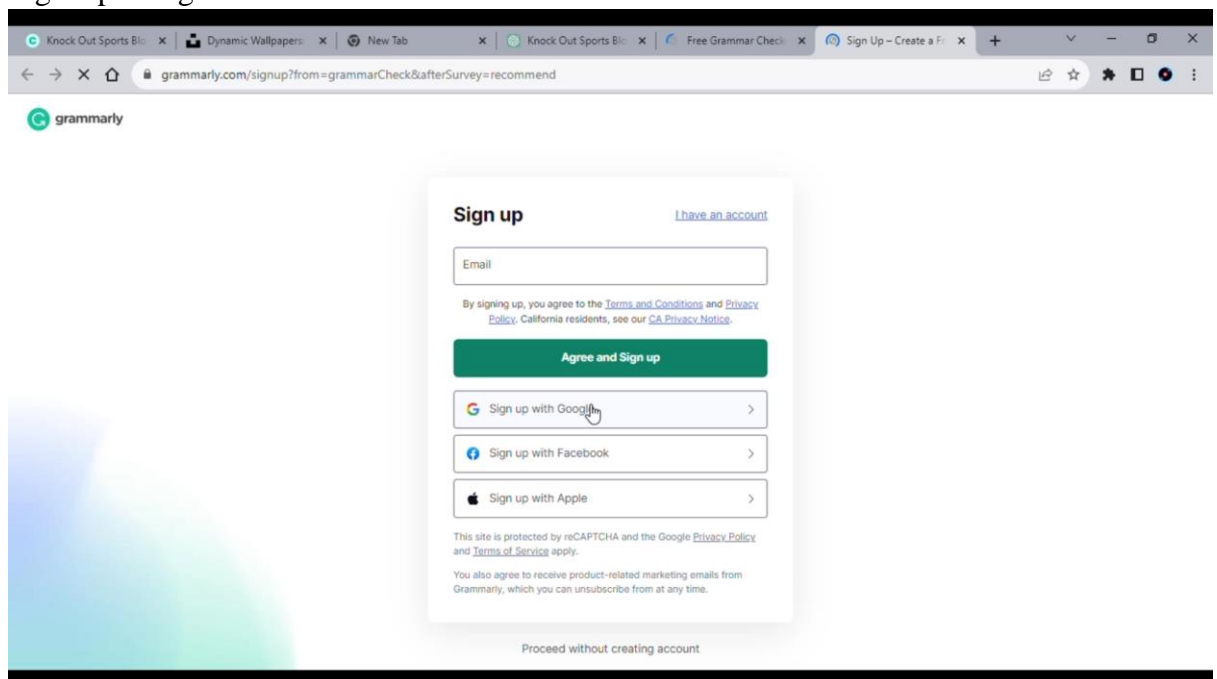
Knock Out Sports Blo
Dynamic Wallpapers
New Tab
Knock Out Sports Blo
Free Grammar Check
Sign Up – Create a Fr

grammarly.com/signup?from=grammarCheck&afterSurvey=recommend

grammarly

Sign up
I have an account

Email

By signing up, you agree to the Terms and Conditions and Privacy Policy. California residents, see our CA Privacy Notice.

Agree and Sign up

Sign up with Google

Sign up with Facebook

Sign up with Apple

This site is protected by reCAPTCHA and the Google Privacy Policy and Terms of Service apply.

You also agree to receive product-related marketing emails from Grammarly, which you can unsubscribe from at any time.

Proceed without creating account